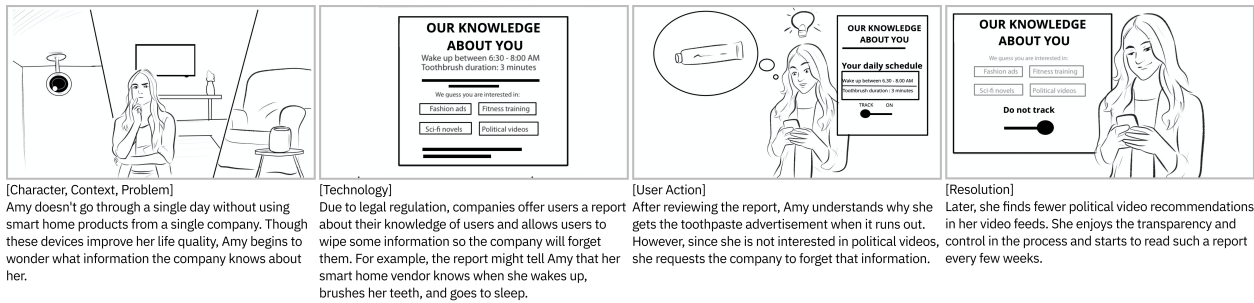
OUR KNOWLEDGE ABOUT YOU
Wake up between 6:30 - 8:00 AM
Toothbrush duration: 3 minutes

We guess you are interested in:
Fashion ads
Fitness training
Sci-fi novels
Political videos

OUR KNOWLEDGE ABOUT YOU
Your daily schedule
Wake up between 6:30 - 8:00 AM
Toothbrush duration : 3 minutes
TRACK ON

OUR KNOWLEDGE ABOUT YOU
We guess you are interested in:
Fashion ads
Fitness training
Sci-fi novels
Political videos
Do not track

[Character, Context, Problem]
Amy doesn't go through a single day without using smart home products from a single company. Though these devices improve her life quality, Amy begins to wonder what information the company knows about her.

[Technology]
Due to legal regulation, companies offer users a report about their knowledge of users and allows users to wipe some information so the company will forget them. For example, the report might tell Amy that her smart home vendor knows when she wakes up, brushes her teeth, and goes to sleep.

[User Action]
After reviewing the report, Amy understands why she gets the toothpaste advertisement when it runs out. However, since she is not interested in political videos, she requests the company to forget that information.

[Resolution]
Later, she finds fewer political video recommendations in her video feeds. She enjoys the transparency and control in the process and starts to read such a report every few weeks.